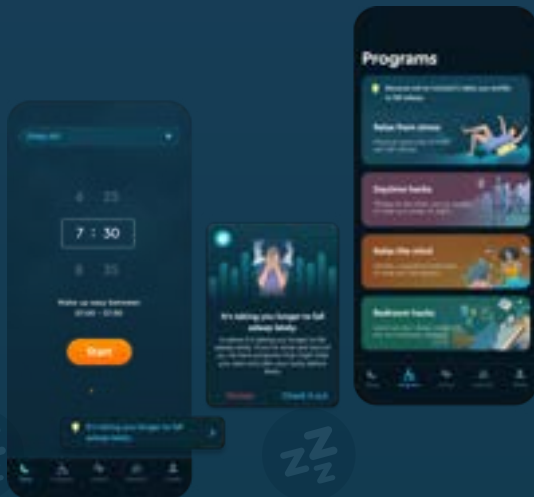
Programs

Relax from stress

Daytime hacks

Relax the mind

Bedroom hacks

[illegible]

6 25

7 : 30

8 35

Wake up easy between

Start

It's taking you longer to fall asleep lately

It's taking you longer to fall asleep lately

Check it out